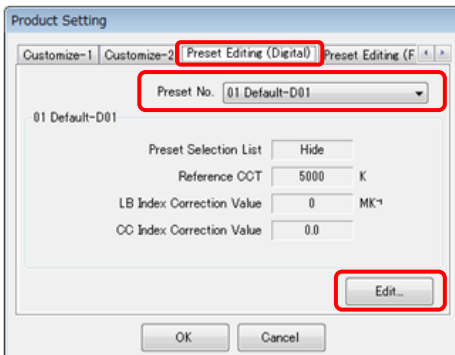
Product Setting

Customize-1 | Customize-2 | Preset Editing (Digital) | Preset Editing (F

Preset No. 01 Default-D01

01 Default-D01

Preset Selection List Hide

Reference CCT 5000 K

LB Index Correction Value 0 MK⁻¹

CC Index Correction Value 0.0

Edit...

OK Cancel